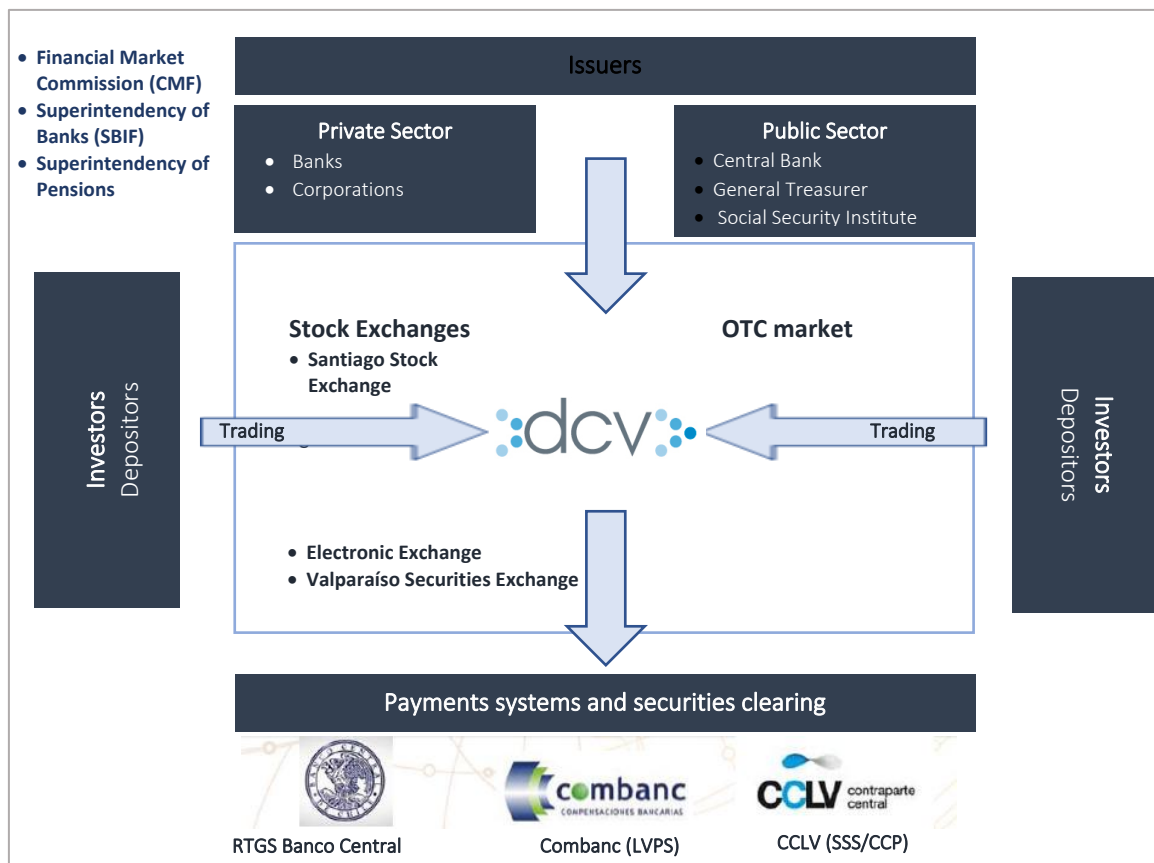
• Financial Market Commission (CMF)
• Superintendency of Banks (SBIF)
• Superintendency of Pensions

Issuers

Private Sector
• Banks
• Corporations

Public Sector
• Central Bank
• General Treasurer
• Social Security Institute

Investors
Depositors

Stock Exchanges
• Santiago Stock Exchange

OTC market

Trading

dcv

Trading

Investors
Depositors

• Electronic Exchange
• Valparaíso Securities Exchange

Payments systems and securities clearing

combanc
COMPENSACIONES BANCARIAS

CCLV contraparte central

RTGS Banco Central

Combanc (LVPS)

CCLV (SSS/CCP)